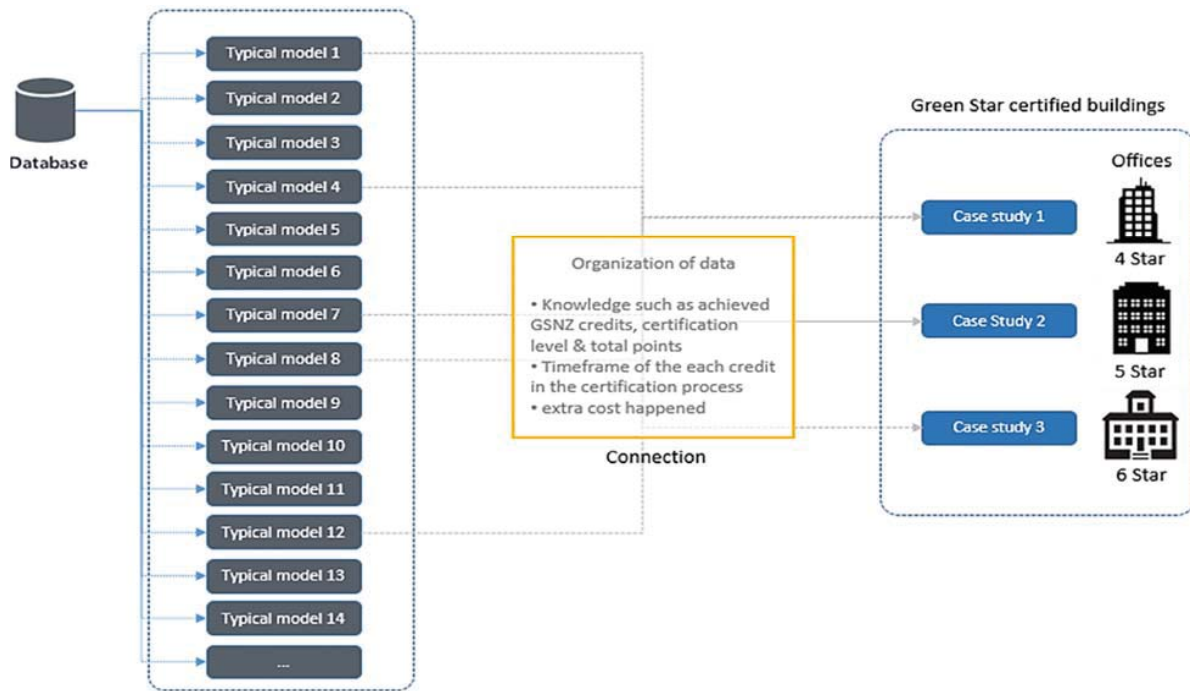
Database

Typical model 1
Typical model 2
Typical model 3
Typical model 4
Typical model 5
Typical model 6
Typical model 7
Typical model 8
Typical model 9
Typical model 10
Typical model 11
Typical model 12
Typical model 13
Typical model 14
...

Organization of data

• Knowledge such as achieved GSNZ credits, certification level & total points
• Timeframe of the each credit in the certification process
• extra cost happened

Connection

Green Star certified buildings

Offices

Case study 1
4 Star

Case Study 2
5 Star

Case study 3
6 Star